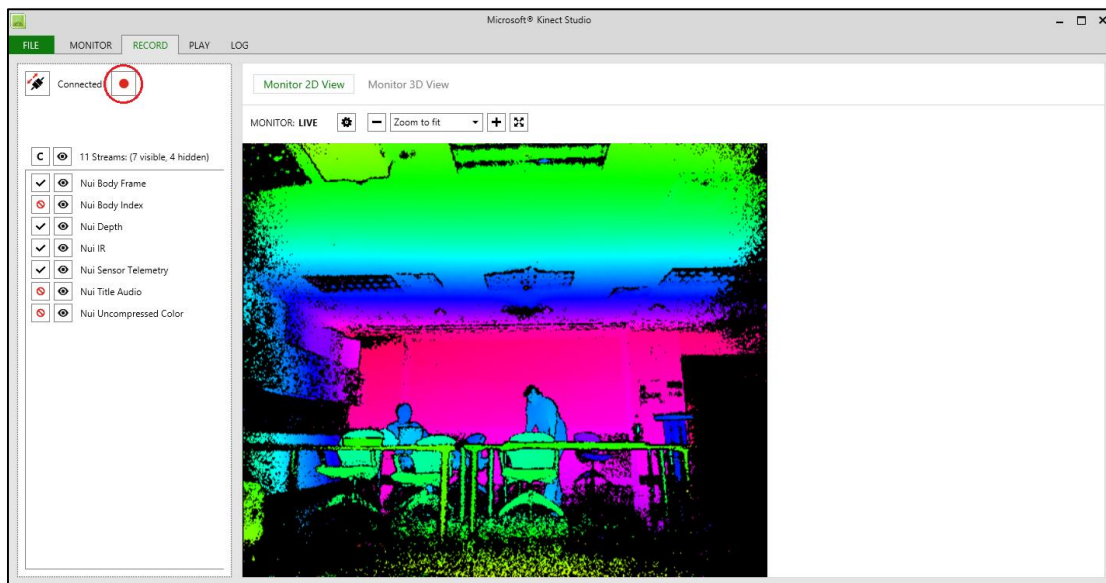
Microsoft® Kinect Studio

FILE MONITOR RECORD PLAY LOG

Connected

Monitor 2D View Monitor 3D View

MONITOR: LIVE

Zoom to fit

C 11 Streams: (7 visible, 4 hidden)

Nui Body Frame
Nui Body Index
Nui Depth
Nui IR
Nui Sensor Telemetry
Nui Title Audio
Nui Uncompressed Color